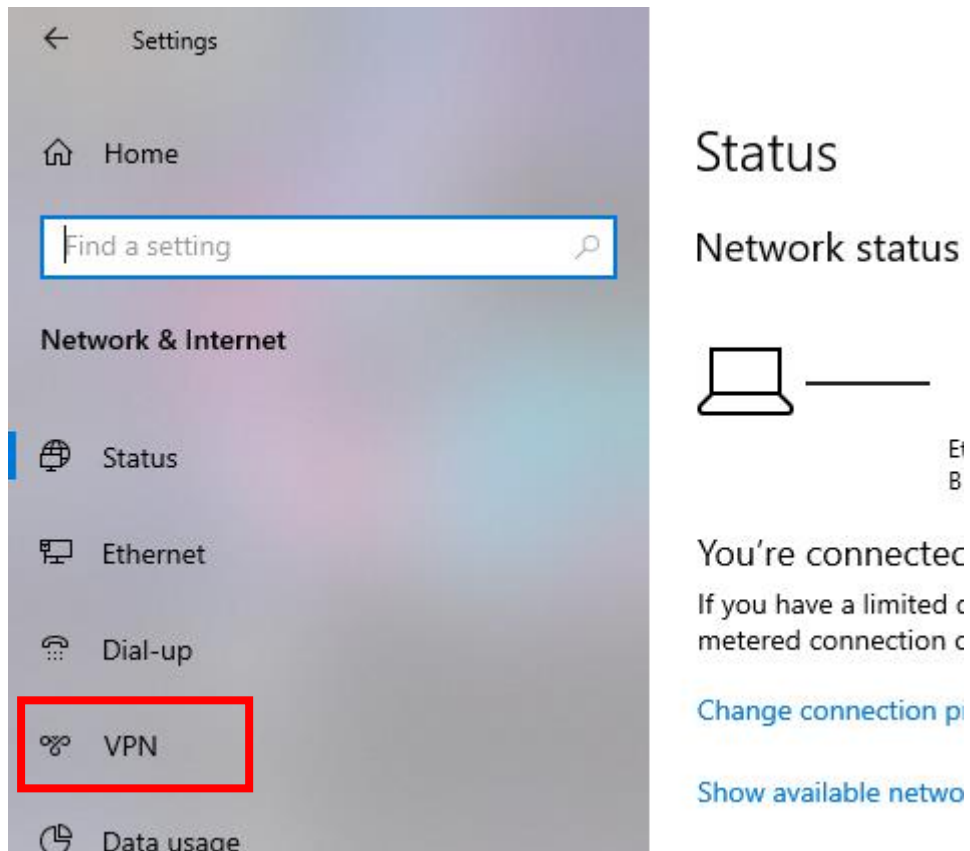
Settings

Home

Find a setting

Network & Internet

Status

Ethernet

Dial-up

VPN

Data usage

Status

Network status

E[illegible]
B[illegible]

You're connecte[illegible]

If you have a limited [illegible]
metered connection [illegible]

Change connection p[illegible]

Show available netwo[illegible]